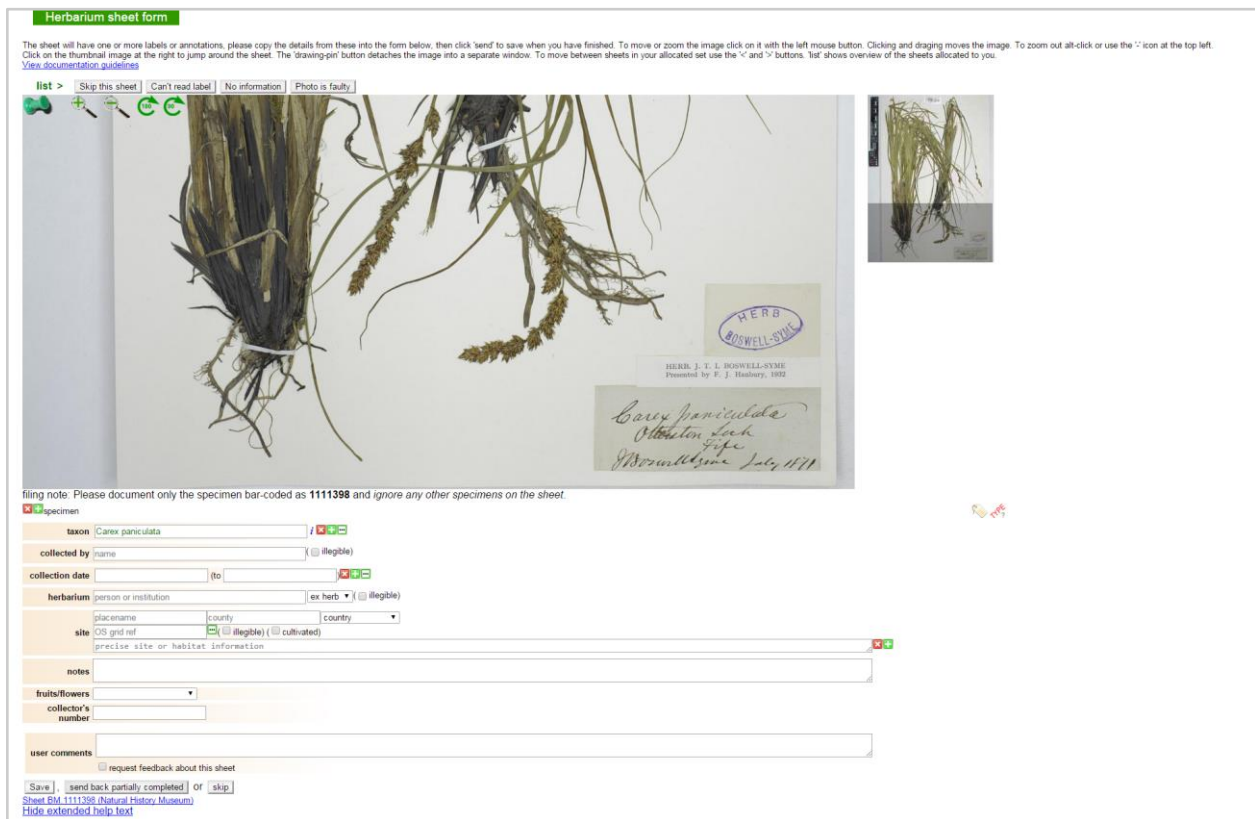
Herbarium sheet form

The sheet will have one or more labels or annotations, please copy the details from these into the form below, then click 'send' to save when you have finished. To move or zoom the image click on it with the left mouse button. Clicking and draging moves the image. To zoom out alt-click or use the '-' icon at the top left. Click on the thumbnail image at the right to jump around the sheet. The 'drawing-pin' button detaches the image into a separate window. To move between sheets in your allocated set use the '<' and '>' buttons. 'list' shows overview of the sheets allocated to you.
View documentation guidelines

list > Skip this sheet Can't read label No information Photo is faulty

HERB BOSWELL-SYME

HERB. J. T. I. BOSWELL-SYME
Presented by F. J. Hanbury, 1892

Carex paniculata
Otterston Loch
Fife
J Boswell Syme July 1871

filing note: Please document only the specimen bar-coded as **1111398** and *ignore any other specimens on the sheet.*
specimen

taxon Carex paniculata
collected by name ( illegible)
collection date (to
herbarium person or institution ex herb ( illegible)
site placename county country
OS grid ref ( illegible) ( cultivated)
precise site or habitat information
notes
fruits/flowers
collector's number
user comments
request feedback about this sheet
Save , send back partially completed or skip
Sheet BM 1111398 (Natural History Museum)
Hide extended help text